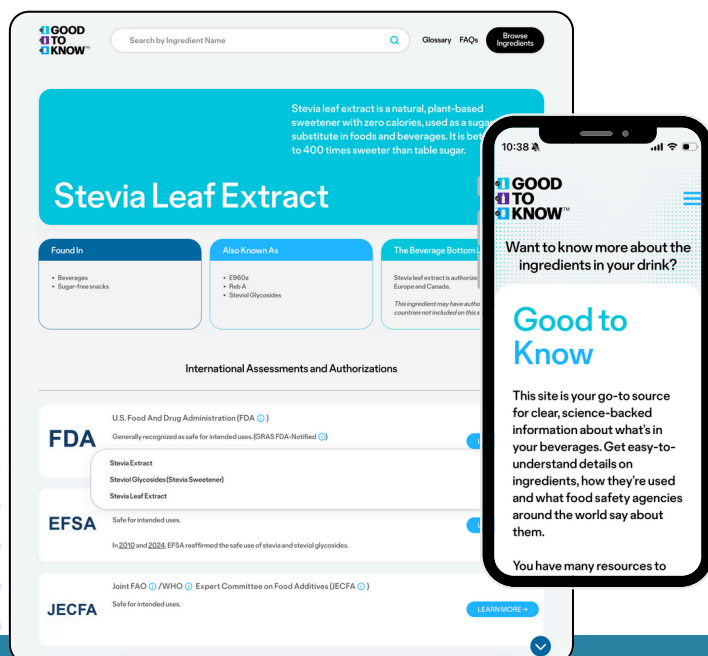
GOOD TO KNOW™

Search by Ingredient Name

Glossary FAQs Browse Ingredients

Stevia leaf extract is a natural, plant-based sweetener with zero calories, used as a suga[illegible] substitute in foods and beverages. It is bet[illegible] to 400 times sweeter than table sugar.

Stevia Leaf Extract

Found In

- Beverages
- Sugar-free snacks

Also Known As

- E960a
- Reb A
- Steviol Glycosides

The Beverage Bottom L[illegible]

Stevia leaf extract is authorize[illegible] Europe and Canada.

This ingredient may have autho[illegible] countries not included on this s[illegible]

International Assessments and Authorizations

FDA

U.S. Food And Drug Administration (FDA ⓘ)

Generally recognized as safe for intended uses. (GRAS FDA-Notified ⓘ)

Stevia Extract

Steviol Glycosides (Stevia Sweetener)

Stevia Leaf Extract

EFSA

Safe for intended uses.

In 2010 and 2024, EFSA reaffirmed the safe use of stevia and steviol glycosides.

Joint FAO ⓘ /WHO ⓘ Expert Committee on Food Additives (JECFA ⓘ)

JECFA

Safe for intended uses.

LEARN MORE →

10:38

GOOD TO KNOW™

Want to know more about the ingredients in your drink?

Good to Know

This site is your go-to source for clear, science-backed information about what's in your beverages. Get easy-to-understand details on ingredients, how they're used and what food safety agencies around the world say about them.

You have many resources to